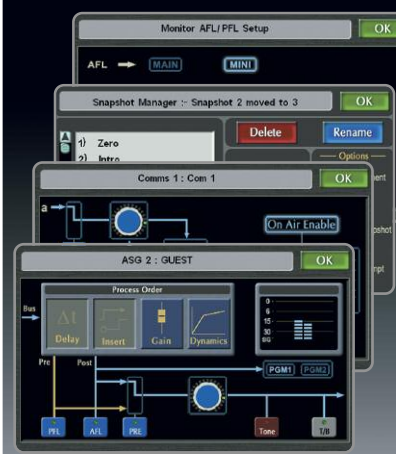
Monitor AFL/PFL Setup
OK
AFL
MAIN
MINI

Snapshot Manager :: Snapshot 2 moved to 3
OK
1) Zero
2) Intro
Delete
Rename
Options
ment
pshot
mpt

Comms 1 : Com 1
OK
a
On Air Enable

ASG 2 : GUEST
OK
Process Order
Bus
$\Delta t$
Delay
Insert
Gain
Dynamics
0
6
15
30
BG
Pre
Post
PGM1
PGM2
PFL
AFL
PRE
Tone
T/B